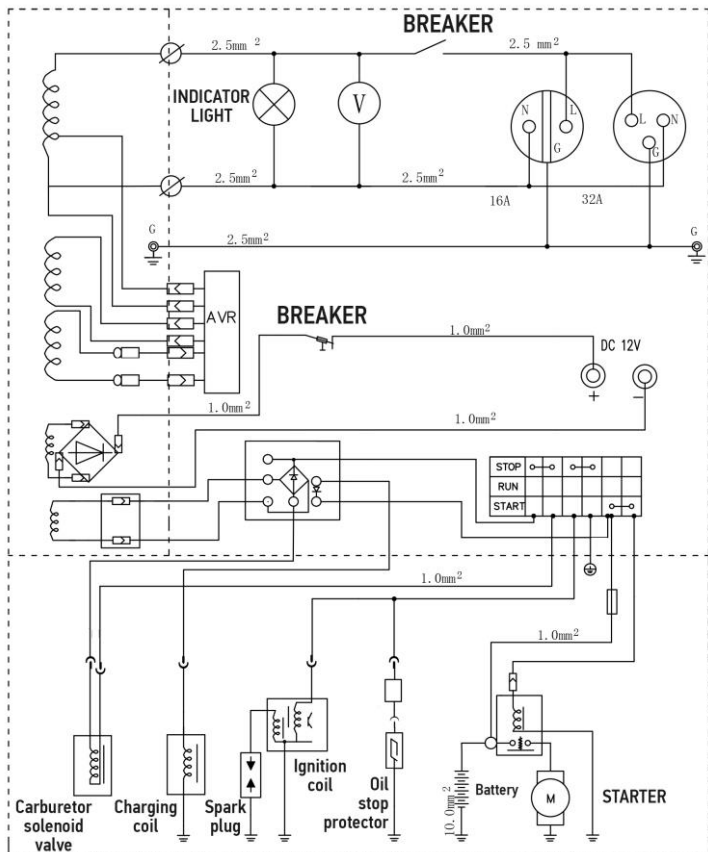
BREAKER

2.5mm$^2$

2.5 mm$^2$

INDICATOR LIGHT

V

N

L

L

N

G

G

2.5mm$^2$

2.5mm$^2$

16A

32A

G

2.5mm$^2$

G

AVR

BREAKER

1.0mm$^2$

DC 12V

+

−

1.0mm$^2$

1.0mm$^2$

STOP

RUN

START

1.0mm$^2$

1.0mm$^2$

Carburetor solenoid valve

Charging coil

Spark plug

Ignition coil

Oil stop protector

10.0mm$^2$

Battery

M

STARTER